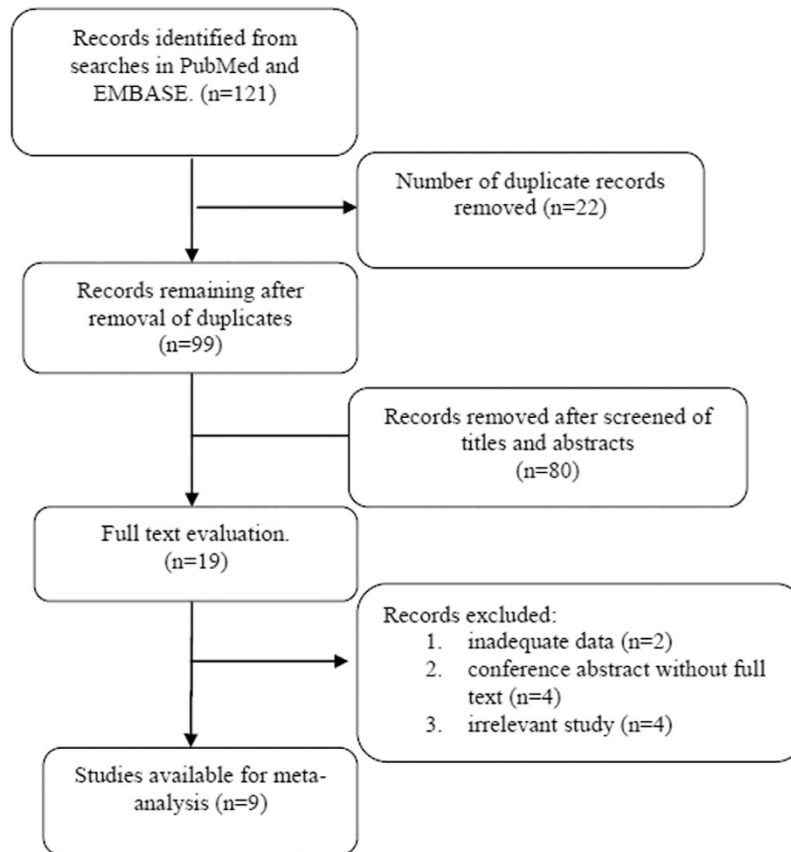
Records identified from searches in PubMed and EMBASE. (n=121)

Number of duplicate records removed (n=22)

Records remaining after removal of duplicates (n=99)

Records removed after screened of titles and abstracts (n=80)

Full text evaluation. (n=19)

Records excluded:
1. inadequate data (n=2)
2. conference abstract without full text (n=4)
3. irrelevant study (n=4)

Studies available for meta-analysis (n=9)